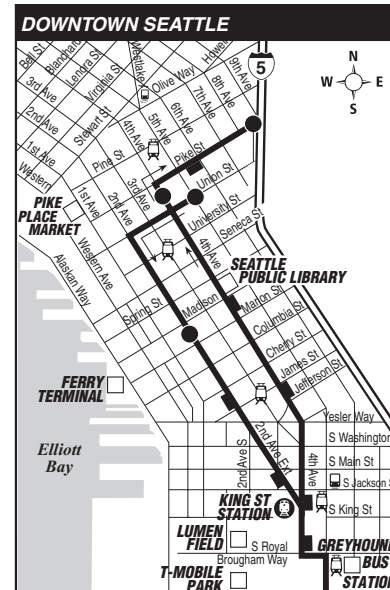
DOWNTOWN SEATTLE

5

N
W
E
S

Bell St
Blanchard
Lenora St
Virginia St
3rd Ave
2nd Ave
1st Ave
Western
Stewart St
Westlake
Olive Way
Howell
9th Ave
8th Ave
7th Ave
6th Ave
5th Ave
4th Ave
3rd Ave
Pine St
Pike St
Union St
University St
Seneca St
1st Ave
2nd Ave
PIKE PLACE MARKET
Western Ave
Alaskan Way
4th Ave
SEATTLE PUBLIC LIBRARY
Spring St
Madison
Marion St
Columbia St
Cherry St
James St
Jefferson St
FERRY TERMINAL
Elliott Bay
Yesler Way
S Washington
S Main St
S Jackson S
S King St
2nd Ave S
2nd Ave Ext
4th Ave
KING ST STATION
LUMEN FIELD
S Royal Brougham Way
T-MOBILE PARK
GREYHOUND BUS STATION